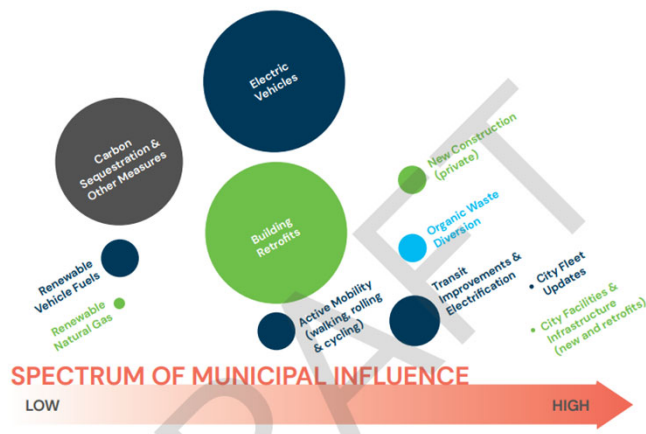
Electric Vehicles

Carbon Sequestration & Other Measures

New Construction (private)

Building Retrofits

Organic Waste Diversion

Renewable Vehicle Fuels

Renewable Natural Gas

Transit Improvements & Electrification

• City Fleet Updates

• City Facilities & Infrastructure (new and retrofits)

Active Mobility (walking, rolling & cycling)

DRAFT

SPECTRUM OF MUNICIPAL INFLUENCE

LOW

HIGH